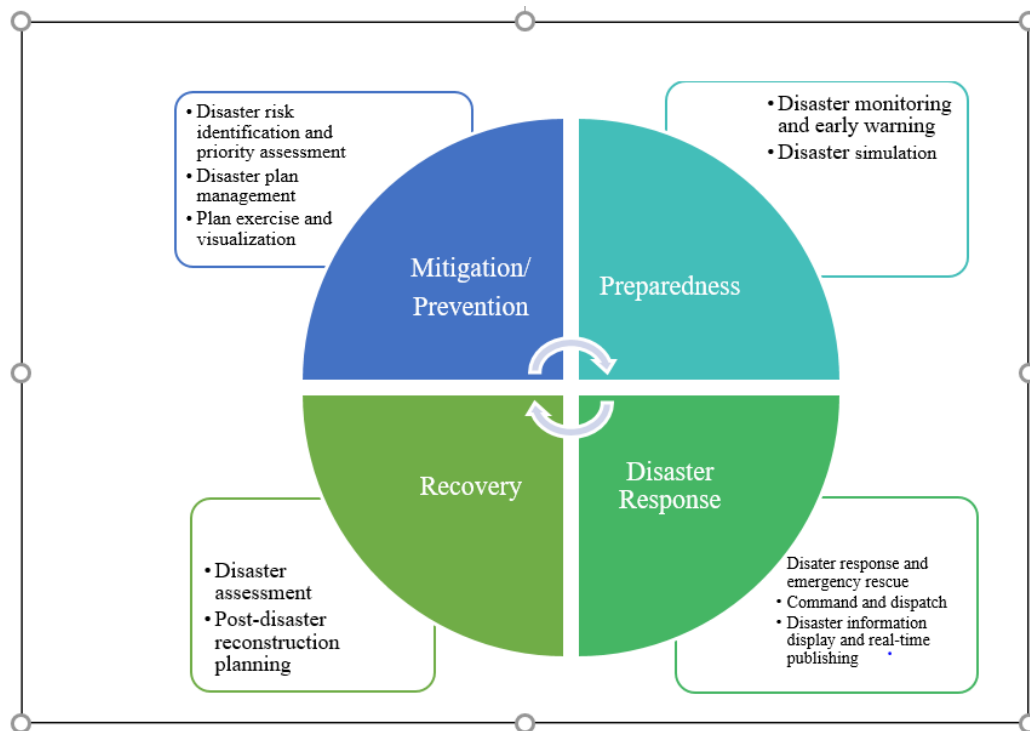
- Disaster risk identification and priority assessment
- Disaster plan management
- Plan exercise and visualization

- Disaster monitoring and early warning
- Disaster simulation

Mitigation/ Prevention

Preparedness

Recovery

Disaster Response

- Disaster assessment
- Post-disaster reconstruction planning

Disater response and emergency rescue
- Command and dispatch
- Disaster information display and real-time publishing